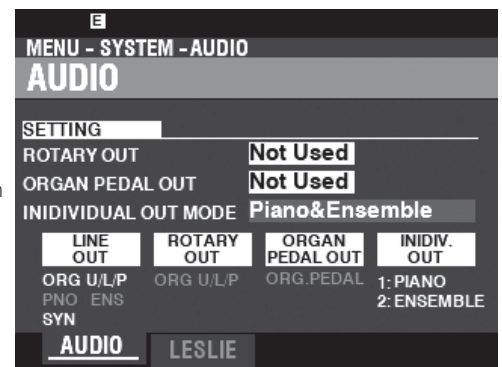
E
MENU - SYSTEM - AUDIO
AUDIO

SETTING
ROTARY OUT Not Used
ORGAN PEDAL OUT Not Used
INIDIVIDUAL OUT MODE Piano&Ensemble

LINE OUT
ORG U/L/P
PNO ENS
SYN

ROTARY OUT
ORG U/L/P

ORGAN PEDAL OUT
ORG.PEDAL

INIDIV. OUT
1: PIANO
2: ENSEMBLE

AUDIO LESLIE